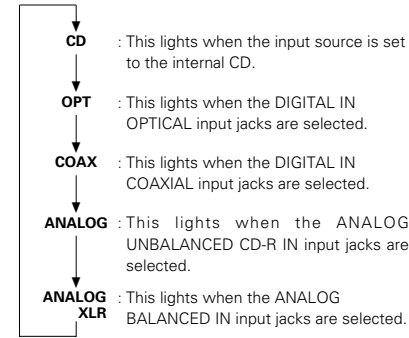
CD : This lights when the input source is set to the internal CD.

OPT : This lights when the DIGITAL IN OPTICAL input jacks are selected.

COAX : This lights when the DIGITAL IN COAXIAL input jacks are selected.

ANALOG : This lights when the ANALOG UNBALANCED CD-R IN input jacks are selected.

ANALOG XLR : This lights when the ANALOG BALANCED IN input jacks are selected.